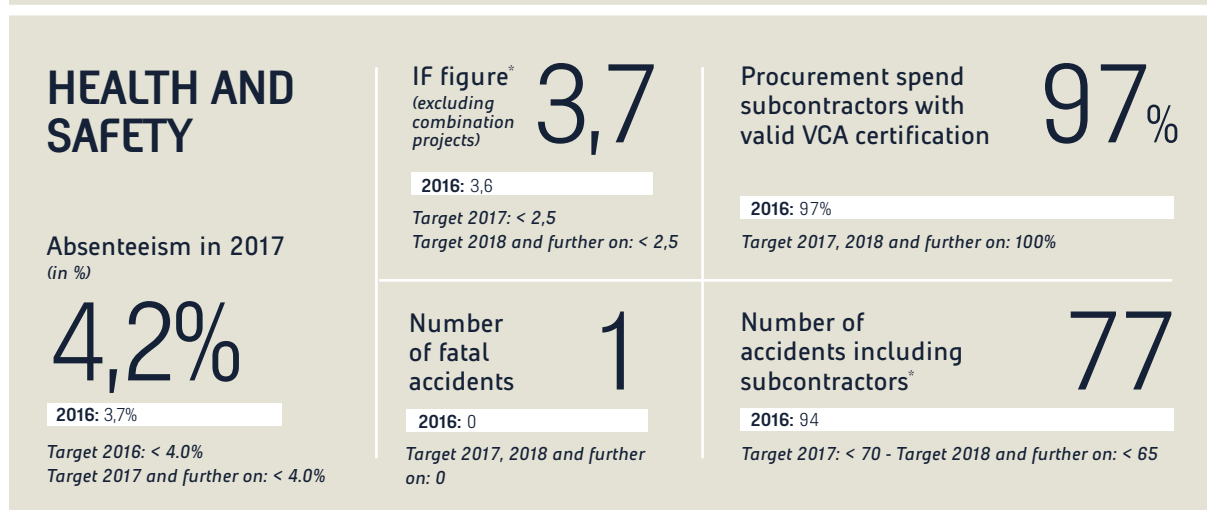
HEALTH AND SAFETY

Absenteeism in 2017
(in %)

4,2%

2016: 3,7%

Target 2016: < 4.0%
Target 2017 and further on: < 4.0%

IF figure*
(excluding combination projects)

3,7

2016: 3,6

Target 2017: < 2,5
Target 2018 and further on: < 2,5

Procurement spend subcontractors with valid VCA certification

97%

2016: 97%

Target 2017, 2018 and further on: 100%

Number of fatal accidents

1

2016: 0

Target 2017, 2018 and further on: 0

Number of accidents including subcontractors*

77

2016: 94

Target 2017: < 70 - Target 2018 and further on: < 65